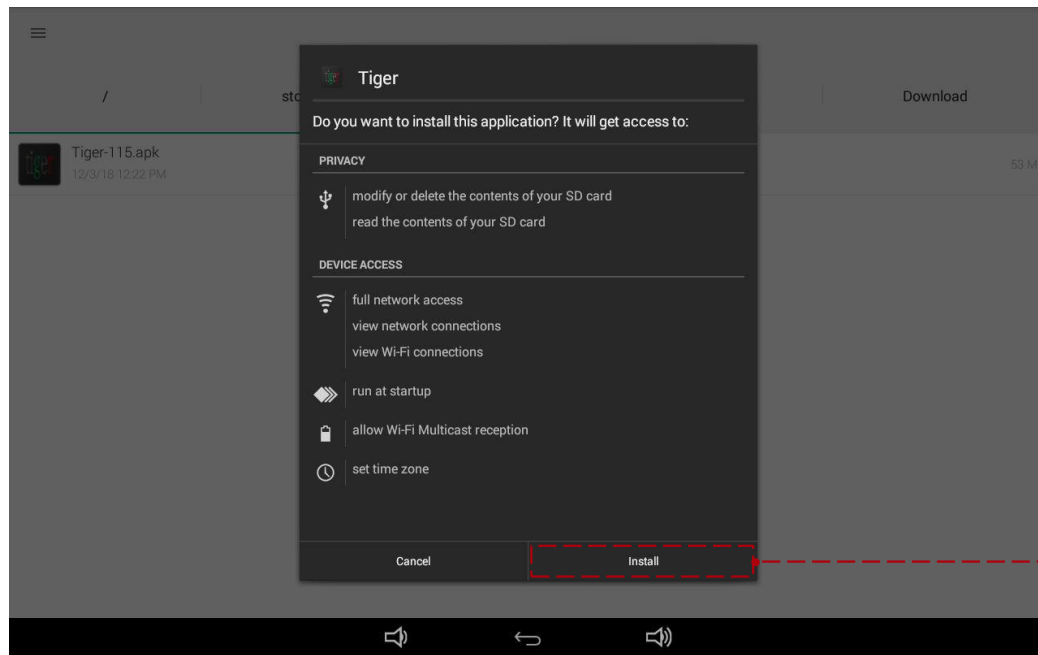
/

sto

Download

Tiger-115.apk
12/3/18 12:22 PM

53 M

Tiger

Do you want to install this application? It will get access to:

PRIVACY

modify or delete the contents of your SD card
read the contents of your SD card

DEVICE ACCESS

full network access
view network connections
view Wi-Fi connections

run at startup

allow Wi-Fi Multicast reception

set time zone

Cancel

Install